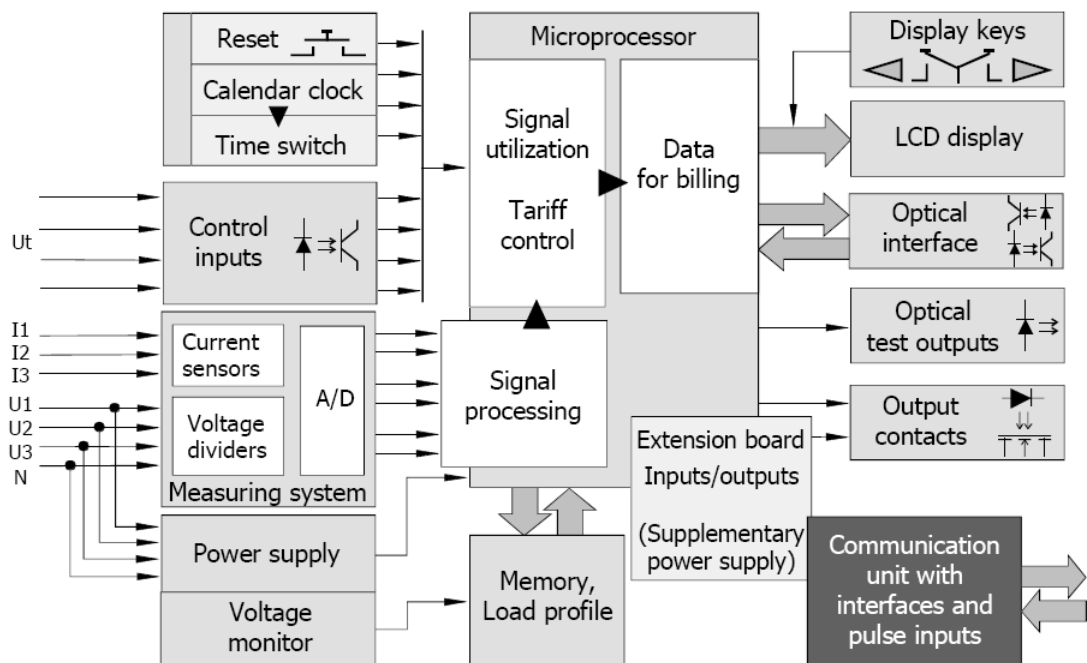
Reset

Calendar clock

Time switch

Ut

Control inputs

I1

I2

I3

U1

U2

U3

N

Current sensors

Voltage dividers

A/D

Measuring system

Power supply

Voltage monitor

Microprocessor

Signal utilization

Tariff control

Data for billing

Signal processing

Memory, Load profile

Extension board Inputs/outputs

(Supplementary power supply)

Display keys

LCD display

Optical interface

Optical test outputs

Output contacts

Communication unit with interfaces and pulse inputs